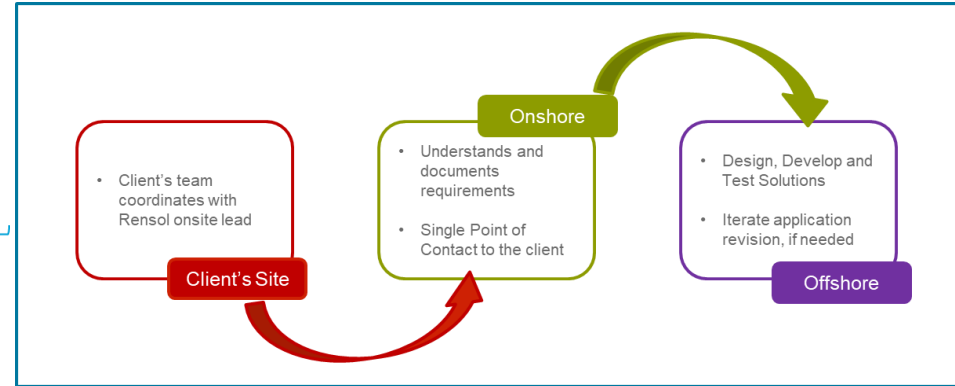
• Client's team coordinates with Rensol onsite lead

Client's Site

Onshore

• Understands and documents requirements

• Single Point of Contact to the client

• Design, Develop and Test Solutions

• Iterate application revision, if needed

Offshore